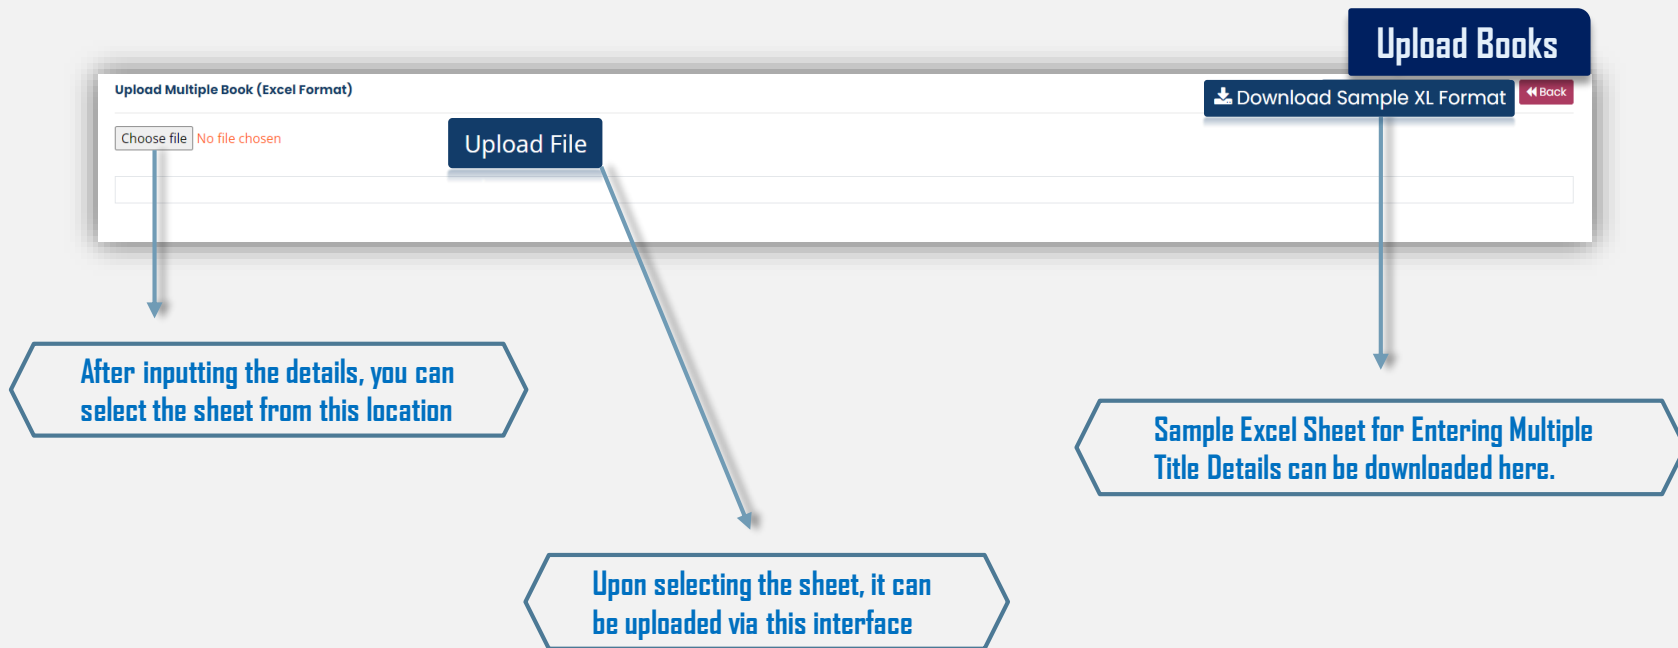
Upload Books

Upload Multiple Book (Excel Format)

Download Sample XL Format

Back

Choose file No file chosen

Upload File

After inputting the details, you can select the sheet from this location

Sample Excel Sheet for Entering Multiple Title Details can be downloaded here.

Upon selecting the sheet, it can be uploaded via this interface